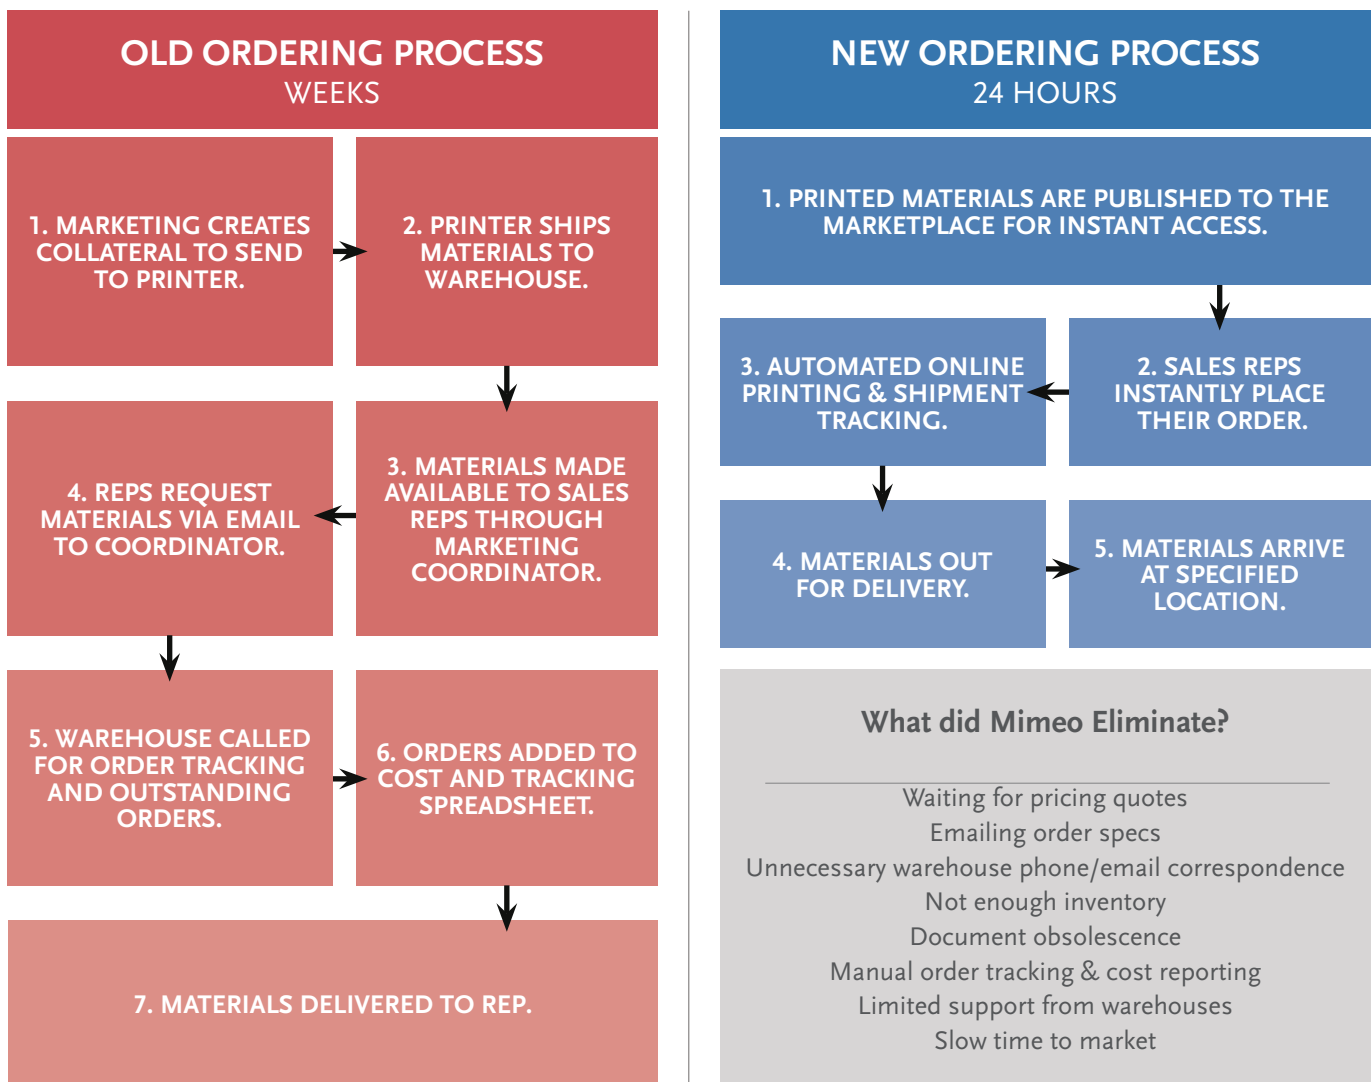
OLD ORDERING PROCESS
WEEKS

1. MARKETING CREATES COLLATERAL TO SEND TO PRINTER.

2. PRINTER SHIPS MATERIALS TO WAREHOUSE.

3. MATERIALS MADE AVAILABLE TO SALES REPS THROUGH MARKETING COORDINATOR.

4. REPS REQUEST MATERIALS VIA EMAIL TO COORDINATOR.

5. WAREHOUSE CALLED FOR ORDER TRACKING AND OUTSTANDING ORDERS.

6. ORDERS ADDED TO COST AND TRACKING SPREADSHEET.

7. MATERIALS DELIVERED TO REP.

NEW ORDERING PROCESS
24 HOURS

1. PRINTED MATERIALS ARE PUBLISHED TO THE MARKETPLACE FOR INSTANT ACCESS.

2. SALES REPS INSTANTLY PLACE THEIR ORDER.

3. AUTOMATED ONLINE PRINTING & SHIPMENT TRACKING.

4. MATERIALS OUT FOR DELIVERY.

5. MATERIALS ARRIVE AT SPECIFIED LOCATION.

What did Mimeo Eliminate?

Waiting for pricing quotes
Emailing order specs
Unnecessary warehouse phone/email correspondence
Not enough inventory
Document obsolescence
Manual order tracking & cost reporting
Limited support from warehouses
Slow time to market